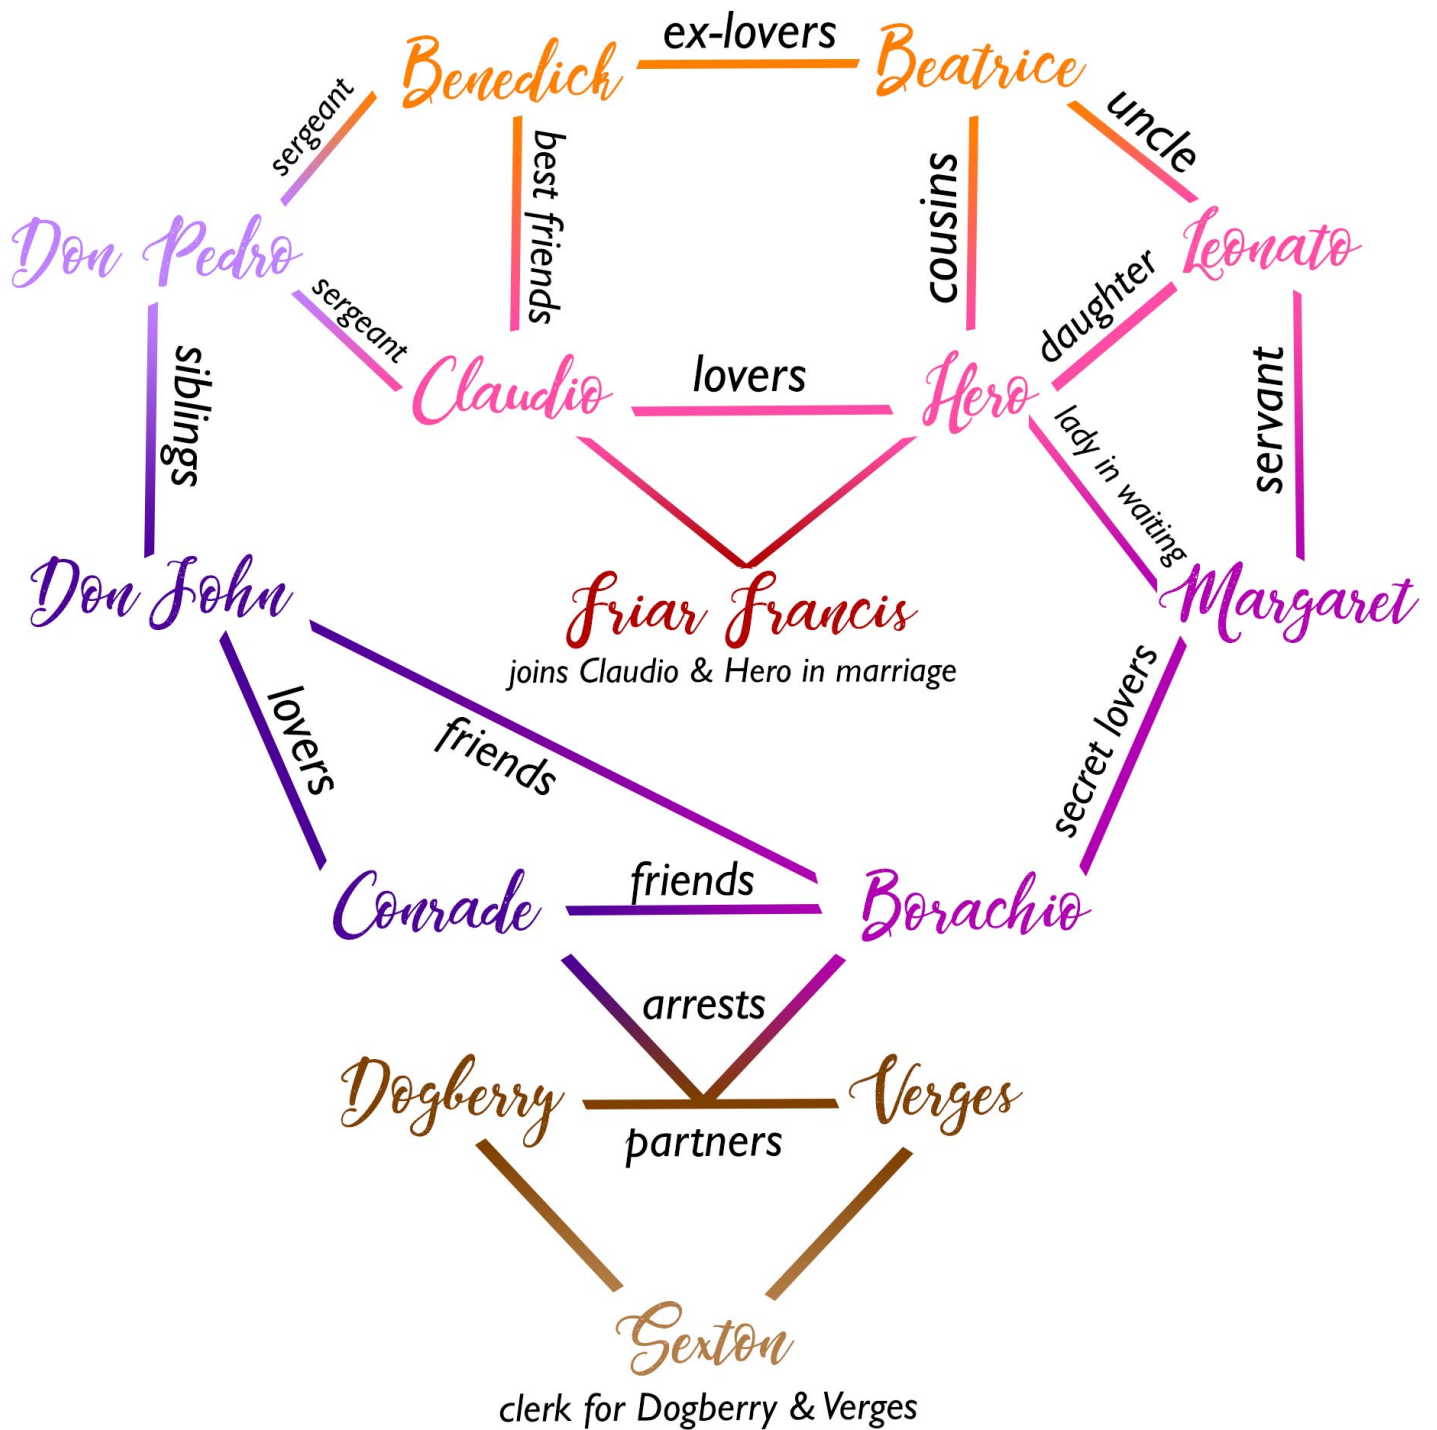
Benedick
ex-lovers
Beatrice
sergeant
best friends
cousins
uncle
Don Pedro
Leonato
sergeant
daughter
Claudio
lovers
Hero
siblings
lady in waiting
servant
Don John
Friar Francis
joins Claudio & Hero in marriage
Margaret
lovers
friends
secret lovers
Conrade
friends
Borachio
arrests
Dogberry
Verges
partners
Sexton
clerk for Dogberry & Verges